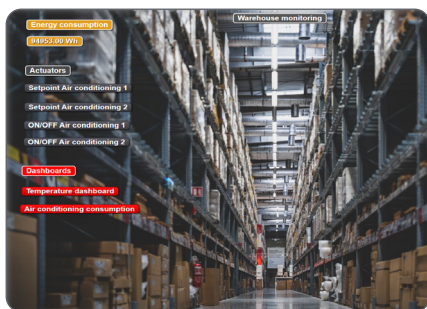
Energy consumption

94953.00 Wh

Warehouse monitoring

Actuators

Setpoint Air conditioning 1

Setpoint Air conditioning 2

ON/OFF Air conditioning 1

ON/OFF Air conditioning 2

Dashboards

Temperature dashboard

Air conditioning consumption